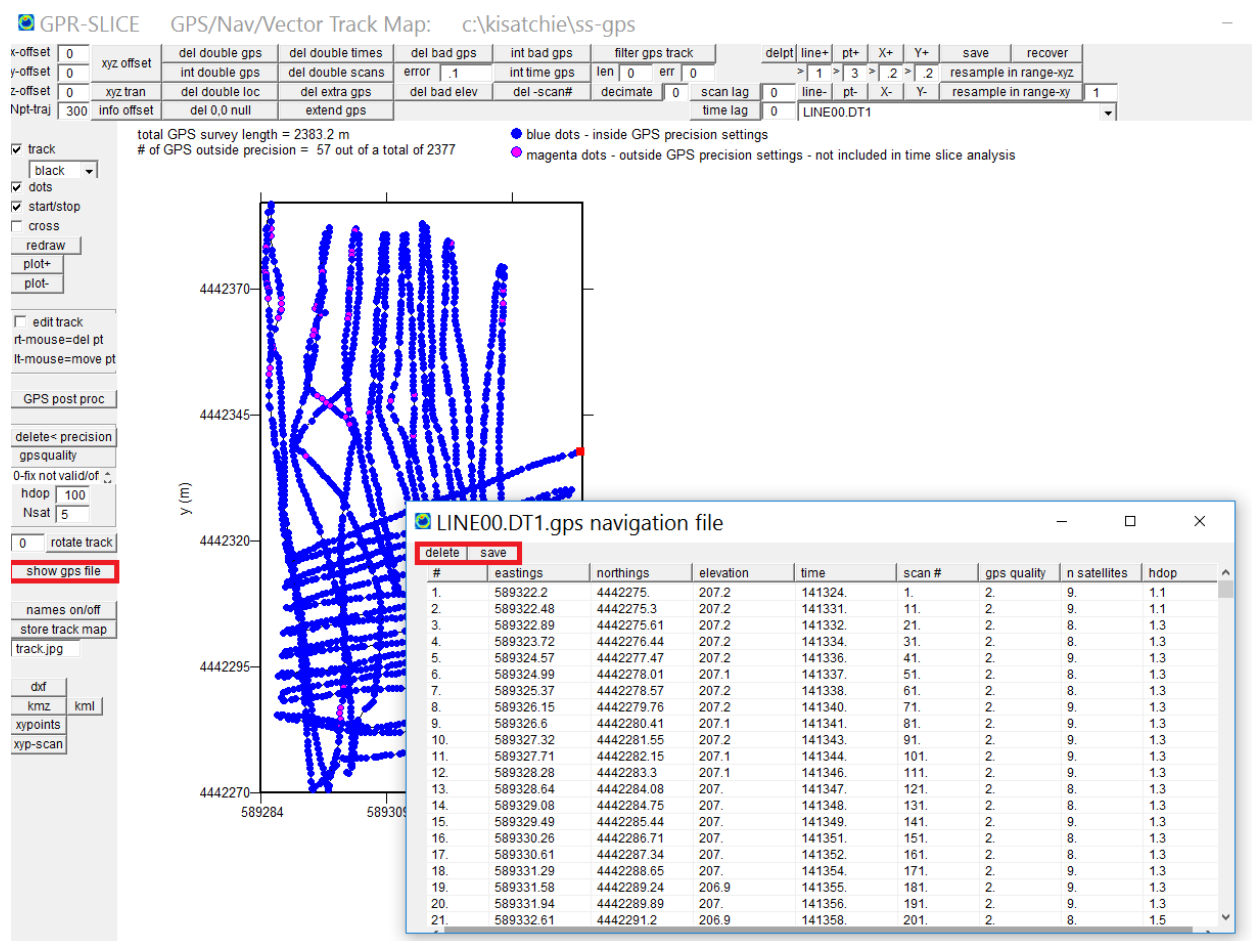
GPR-SLICE GPS/Nav/Vector Track Map: c:\kisatchie\ss-gps

x-offset 0
y-offset 0
z-offset 0
Npt-traj 300
xyz offset
xyz tran
info offset
del double gps
int double gps
del double loc
del 0,0 null
del double times
del double scans
del extra gps
extend gps
del bad gps
error .1
del bad elev
int bad gps
int time gps
del -scan#
filter gps track
len 0 err 0
decimate 0
scan lag 0
time lag 0
delpt line+ pt+ X+ Y+ save recover
> 1 > 3 > .2 > .2 resample in range-xyz
line- pt- X- Y- resample in range-xy 1
LINE00.DT1

total GPS survey length = 2383.2 m
# of GPS outside precision = 57 out of a total of 2377
blue dots - inside GPS precision settings
magenta dots - outside GPS precision settings - not included in time slice analysis

track
black
dots
start/stop
cross
redraw
plot+
plot-
edit track
rt-mouse=del pt
lt-mouse=move pt
GPS post proc
delete< precision
gpsquality
0-fix not valid/of
hdop 100
Nsat 5
0 rotate track
show gps file
names on/off
store track map
track.jpg
dxf
kmz kml
xypoints
xyp-scan

4442370
4442345
4442320
4442295
4442270
y (m)
589284
58930

LINE00.DT1.gps navigation file
delete save

| # | eastings | northings | elevation | time | scan # | gps quality | n satellites | hdop |
|---|---|---|---|---|---|---|---|---|
| 1. | 589322.2 | 4442275. | 207.2 | 141324. | 1. | 2. | 9. | 1.1 |
| 2. | 589322.48 | 4442275.3 | 207.2 | 141331. | 11. | 2. | 9. | 1.1 |
| 3. | 589322.89 | 4442275.61 | 207.2 | 141332. | 21. | 2. | 8. | 1.3 |
| 4. | 589323.72 | 4442276.44 | 207.2 | 141334. | 31. | 2. | 8. | 1.3 |
| 5. | 589324.57 | 4442277.47 | 207.2 | 141336. | 41. | 2. | 9. | 1.3 |
| 6. | 589324.99 | 4442278.01 | 207.1 | 141337. | 51. | 2. | 8. | 1.3 |
| 7. | 589325.37 | 4442278.57 | 207.2 | 141338. | 61. | 2. | 8. | 1.3 |
| 8. | 589326.15 | 4442279.76 | 207.2 | 141340. | 71. | 2. | 9. | 1.3 |
| 9. | 589326.6 | 4442280.41 | 207.1 | 141341. | 81. | 2. | 8. | 1.3 |
| 10. | 589327.32 | 4442281.55 | 207.2 | 141343. | 91. | 2. | 9. | 1.3 |
| 11. | 589327.71 | 4442282.15 | 207.1 | 141344. | 101. | 2. | 9. | 1.3 |
| 12. | 589328.28 | 4442283.3 | 207.1 | 141346. | 111. | 2. | 9. | 1.3 |
| 13. | 589328.64 | 4442284.08 | 207. | 141347. | 121. | 2. | 8. | 1.3 |
| 14. | 589329.08 | 4442284.75 | 207. | 141348. | 131. | 2. | 8. | 1.3 |
| 15. | 589329.49 | 4442285.44 | 207. | 141349. | 141. | 2. | 9. | 1.3 |
| 16. | 589330.26 | 4442286.71 | 207. | 141351. | 151. | 2. | 8. | 1.3 |
| 17. | 589330.61 | 4442287.34 | 207. | 141352. | 161. | 2. | 8. | 1.3 |
| 18. | 589331.29 | 4442288.65 | 207. | 141354. | 171. | 2. | 9. | 1.3 |
| 19. | 589331.58 | 4442289.24 | 206.9 | 141355. | 181. | 2. | 9. | 1.3 |
| 20. | 589331.94 | 4442289.89 | 207. | 141356. | 191. | 2. | 9. | 1.3 |
| 21. | 589332.61 | 4442291.2 | 206.9 | 141358. | 201. | 2. | 8. | 1.5 |